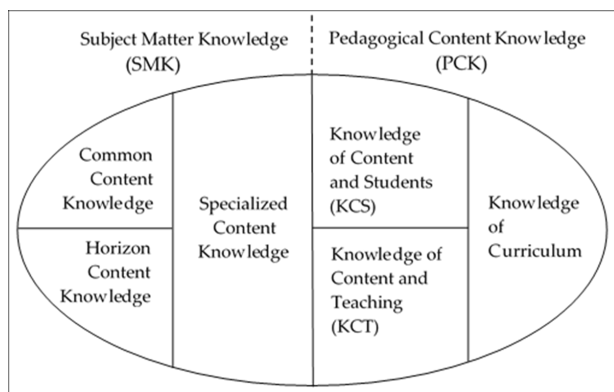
Subject Matter Knowledge (SMK)

Pedagogical Content Knowledge (PCK)

Common Content Knowledge

Horizon Content Knowledge

Specialized Content Knowledge

Knowledge of Content and Students (KCS)

Knowledge of Content and Teaching (KCT)

Knowledge of Curriculum